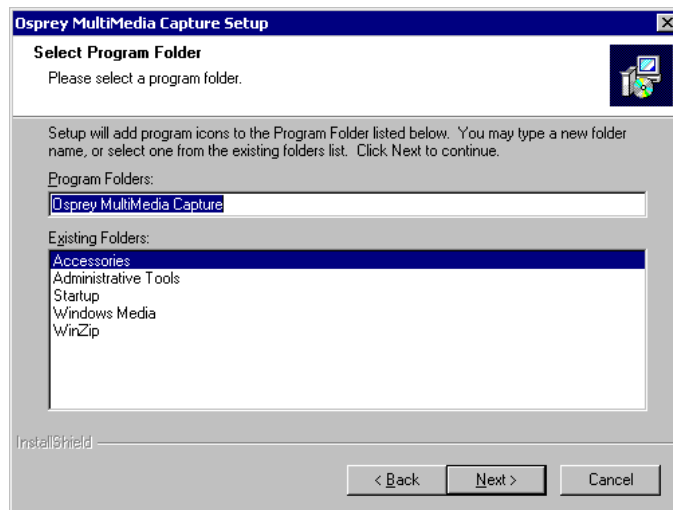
Osprey MultiMedia Capture Setup

Select Program Folder
Please select a program folder.

Setup will add program icons to the Program Folder listed below. You may type a new folder name, or select one from the existing folders list. Click Next to continue.

Program Folders:
Osprey MultiMedia Capture

Existing Folders:
Accessories
Administrative Tools
Startup
Windows Media
WinZip

InstallShield

< Back
Next >
Cancel